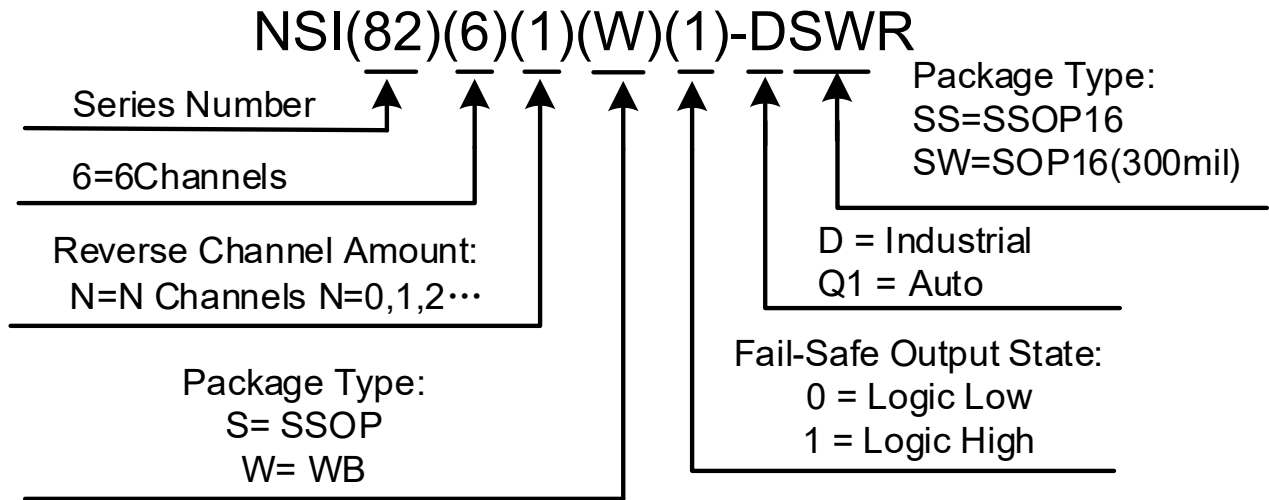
NSI(82)(6)(1)(W)(1)-DSWR

Package Type:
SS=SSOP16
SW=SOP16(300mil)

Series Number

6=6Channels

D = Industrial
Q1 = Auto

Reverse Channel Amount:
N=N Channels N=0,1,2…

Fail-Safe Output State:
0 = Logic Low
1 = Logic High

Package Type:
S= SSOP
W= WB